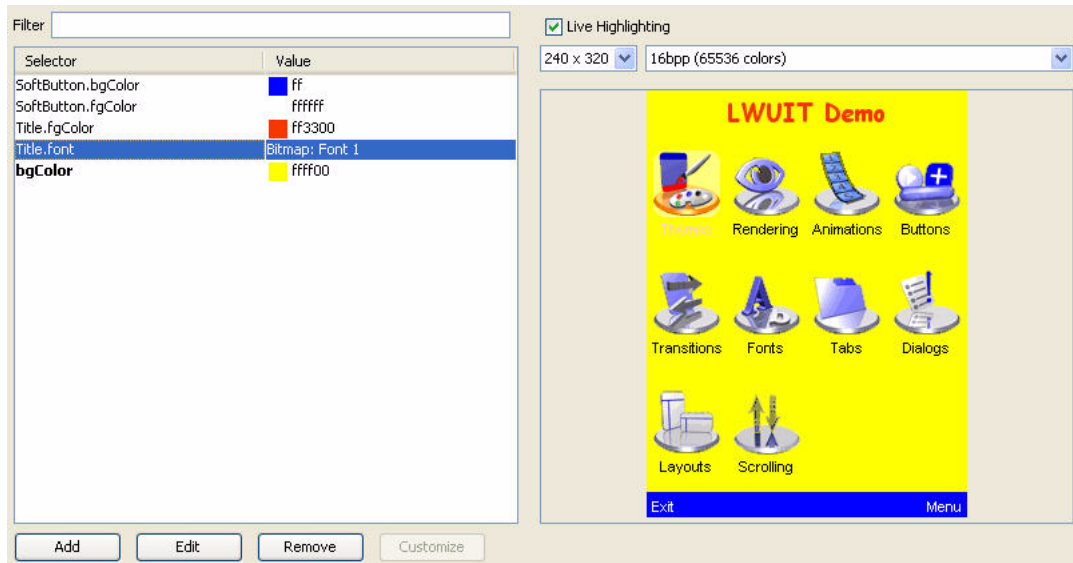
Filter

| Selector | Value |
|---|---|
| SoftButton.bgColor | ff |
| SoftButton.fgColor | ffffff |
| Title.fgColor | ff3300 |
| Title.font | Bitmap: Font 1 |
| **bgColor** | ffff00 |

Add Edit Remove Customize

Live Highlighting

240 x 320

16bpp (65536 colors)

LWUIT Demo

Themes Rendering Animations Buttons

Transitions Fonts Tabs Dialogs

Layouts Scrolling

Exit Menu